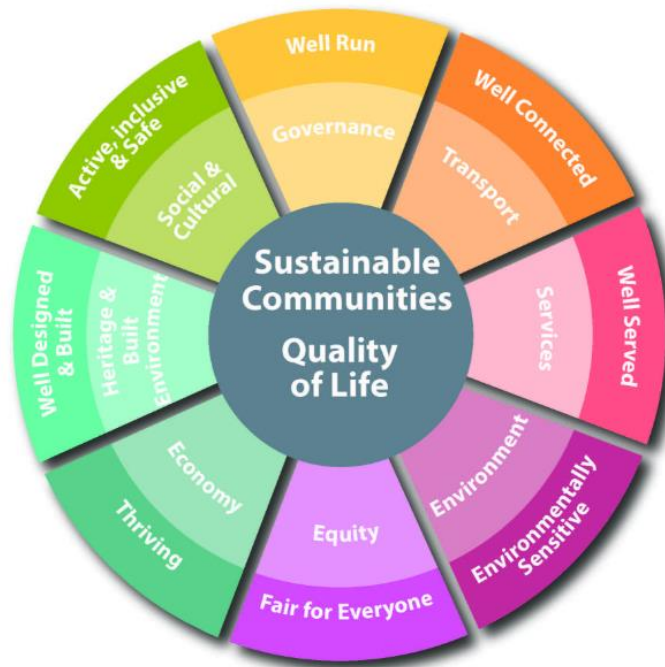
Sustainable Communities

Quality of Life

Well Run

Governance

Well Connected

Transport

Well Served

Services

Environmentally Sensitive

Environment

Fair for Everyone

Equity

Thriving

Economy

Well Designed & Built

Heritage & Built Environment

Active, inclusive & Safe

Social & Cultural